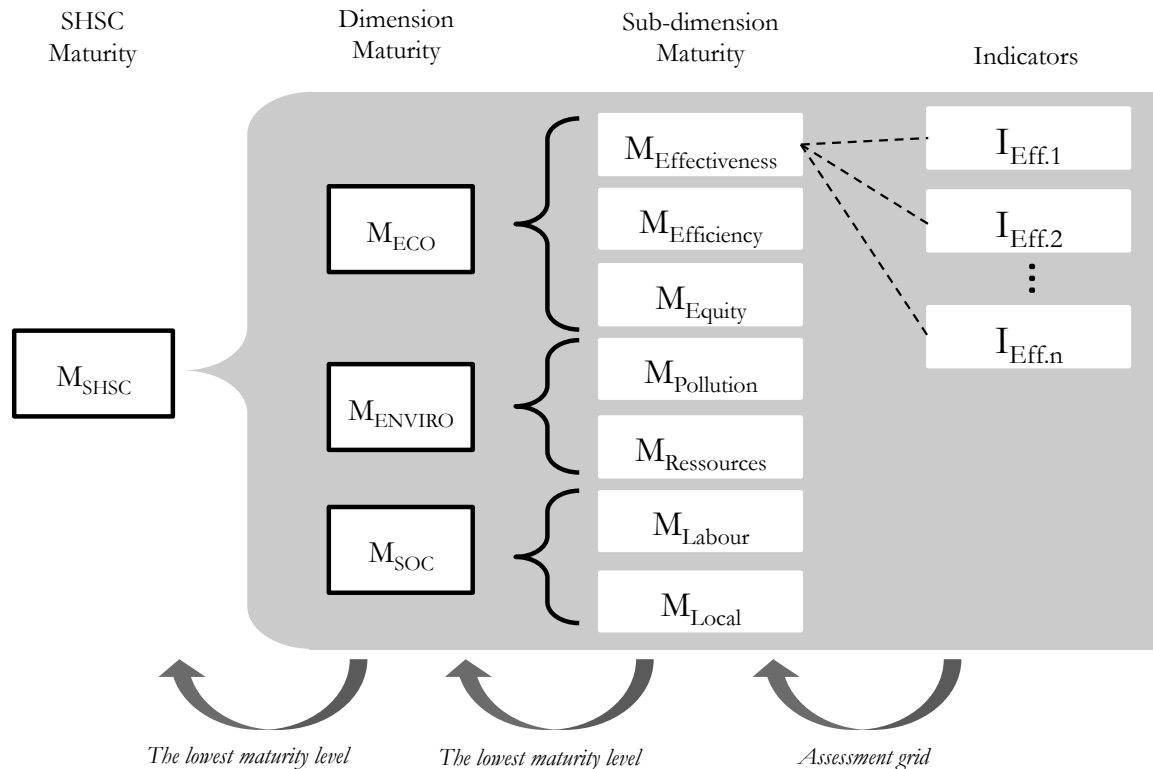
SHSC Maturity

Dimension Maturity

Sub-dimension Maturity

Indicators

$M_{SHSC}$

$M_{ECO}$

$M_{Effectiveness}$

$M_{Efficiency}$

$M_{Equity}$

$I_{Eff.1}$

$I_{Eff.2}$

⋮

$I_{Eff.n}$

$M_{ENVIRO}$

$M_{Pollution}$

$M_{Ressources}$

$M_{SOC}$

$M_{Labour}$

$M_{Local}$

The lowest maturity level

The lowest maturity level

Assessment grid